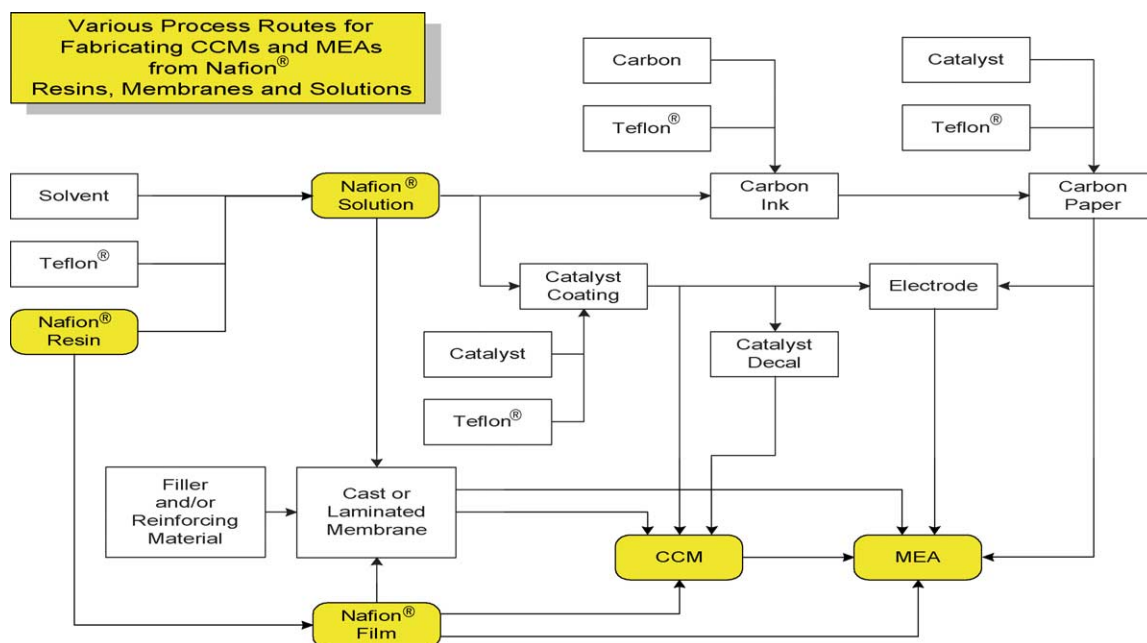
Various Process Routes for Fabricating CCMs and MEAs from Nafion® Resins, Membranes and Solutions

Carbon

Teflon®

Catalyst

Teflon®

Solvent

Nafion® Solution

Carbon Ink

Carbon Paper

Teflon®

Nafion® Resin

Catalyst Coating

Electrode

Catalyst

Catalyst Decal

Teflon®

Filler and/or Reinforcing Material

Cast or Laminated Membrane

CCM

MEA

Nafion® Film